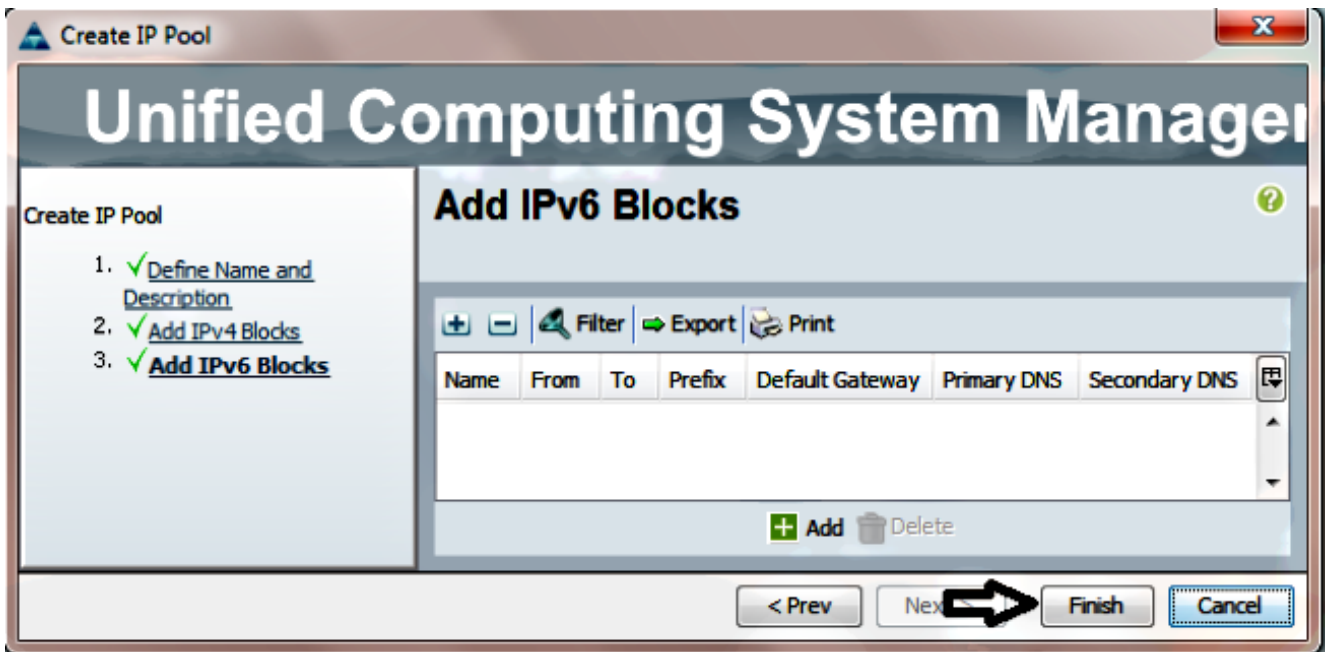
Create IP Pool

Unified Computing System Manager

Create IP Pool

1. Define Name and Description
2. Add IPv4 Blocks
3. Add IPv6 Blocks

Add IPv6 Blocks

Filter Export Print

| Name | From | To | Prefix | Default Gateway | Primary DNS | Secondary DNS |
|---|---|---|---|---|---|---|

Add Delete

< Prev Nex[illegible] Finish Cancel